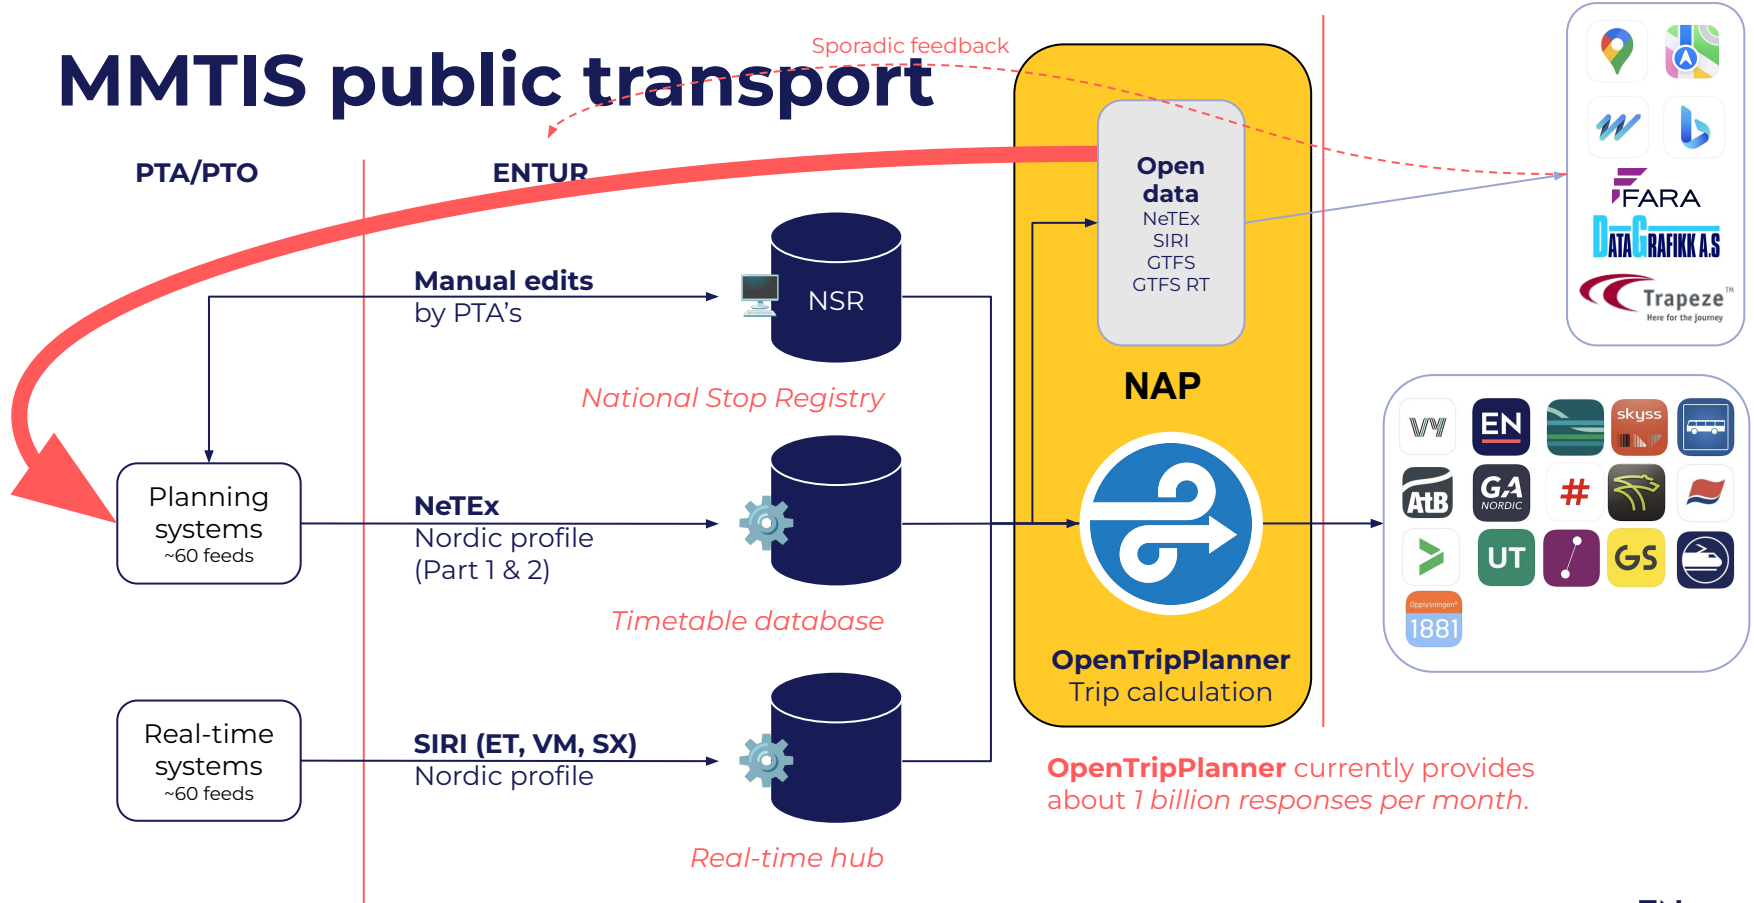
MMTIS public transport

Sporadic feedback

PTA/PTO

ENTUR

Open data
NeTEx
SIRI
GTFS
GTFS RT

FARA
DATAGRAFIKK AS
Trapeze™
Here for the journey

Manual edits
by PTA's

NSR

National Stop Registry

NAP

VY
EN
skyss
AtB
GA NORDIC
#
UT
GS
Opplysningen
1881

Planning systems
~60 feeds

NeTEx
Nordic profile
(Part 1 & 2)

Timetable database

OpenTripPlanner
Trip calculation

Real-time systems
~60 feeds

SIRI (ET, VM, SX)
Nordic profile

Real-time hub

OpenTripPlanner currently provides about 1 billion responses per month.